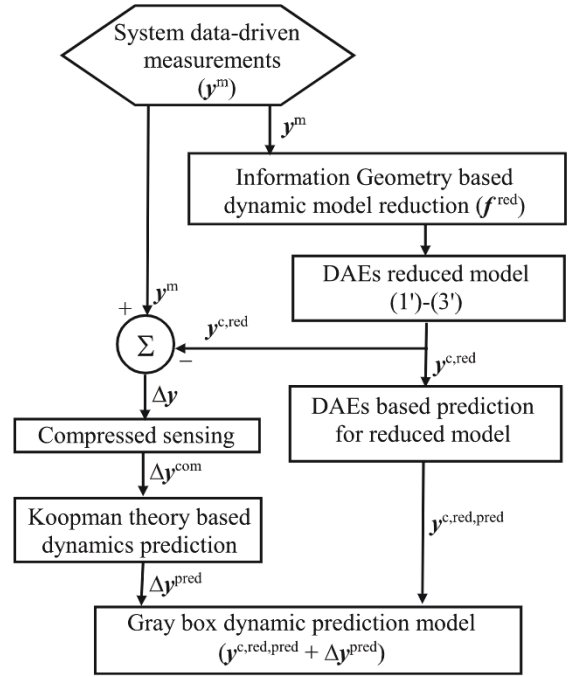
System data-driven measurements ($\boldsymbol{y}^{\mathrm{m}}$)

$\boldsymbol{y}^{\mathrm{m}}$

Information Geometry based dynamic model reduction ($\boldsymbol{f}^{\mathrm{red}}$)

DAEs reduced model (1')-(3')

$\boldsymbol{y}^{\mathrm{m}}$

+

$\boldsymbol{y}^{\mathrm{c,red}}$

$\Sigma$

−

$\boldsymbol{y}^{\mathrm{c,red}}$

$\Delta\boldsymbol{y}$

DAEs based prediction for reduced model

Compressed sensing

$\Delta\boldsymbol{y}^{\mathrm{com}}$

Koopman theory based dynamics prediction

$\boldsymbol{y}^{\mathrm{c,red,pred}}$

$\Delta\boldsymbol{y}^{\mathrm{pred}}$

Gray box dynamic prediction model ($\boldsymbol{y}^{\mathrm{c,red,pred}} + \Delta\boldsymbol{y}^{\mathrm{pred}}$)